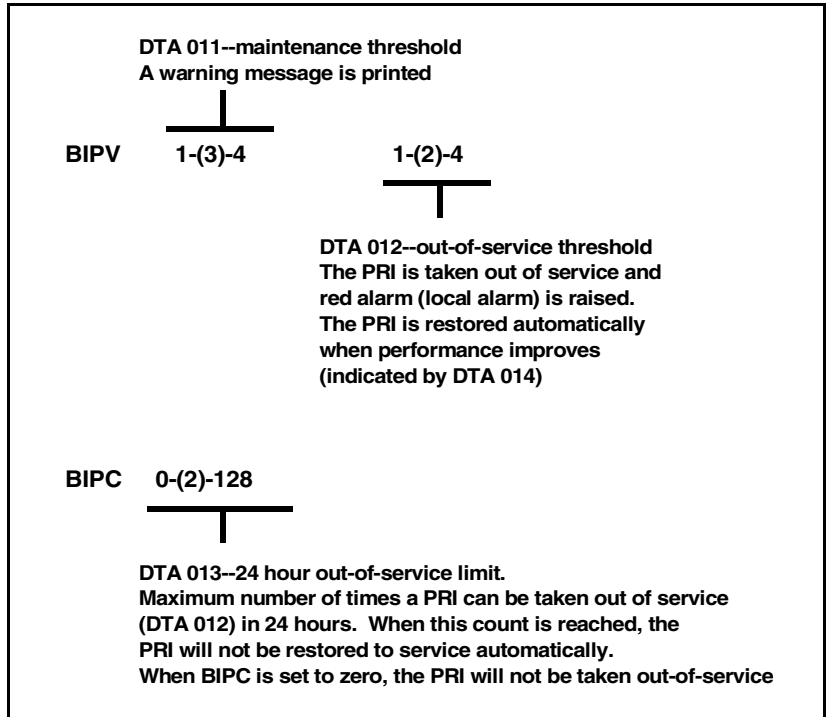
DTA 011--maintenance threshold
A warning message is printed

BIPV 1-(3)-4 1-(2)-4

DTA 012--out-of-service threshold
The PRI is taken out of service and red alarm (local alarm) is raised. The PRI is restored automatically when performance improves (indicated by DTA 014)

BIPC 0-(2)-128

DTA 013--24 hour out-of-service limit.
Maximum number of times a PRI can be taken out of service (DTA 012) in 24 hours. When this count is reached, the PRI will not be restored to service automatically.
When BIPC is set to zero, the PRI will not be taken out-of-service